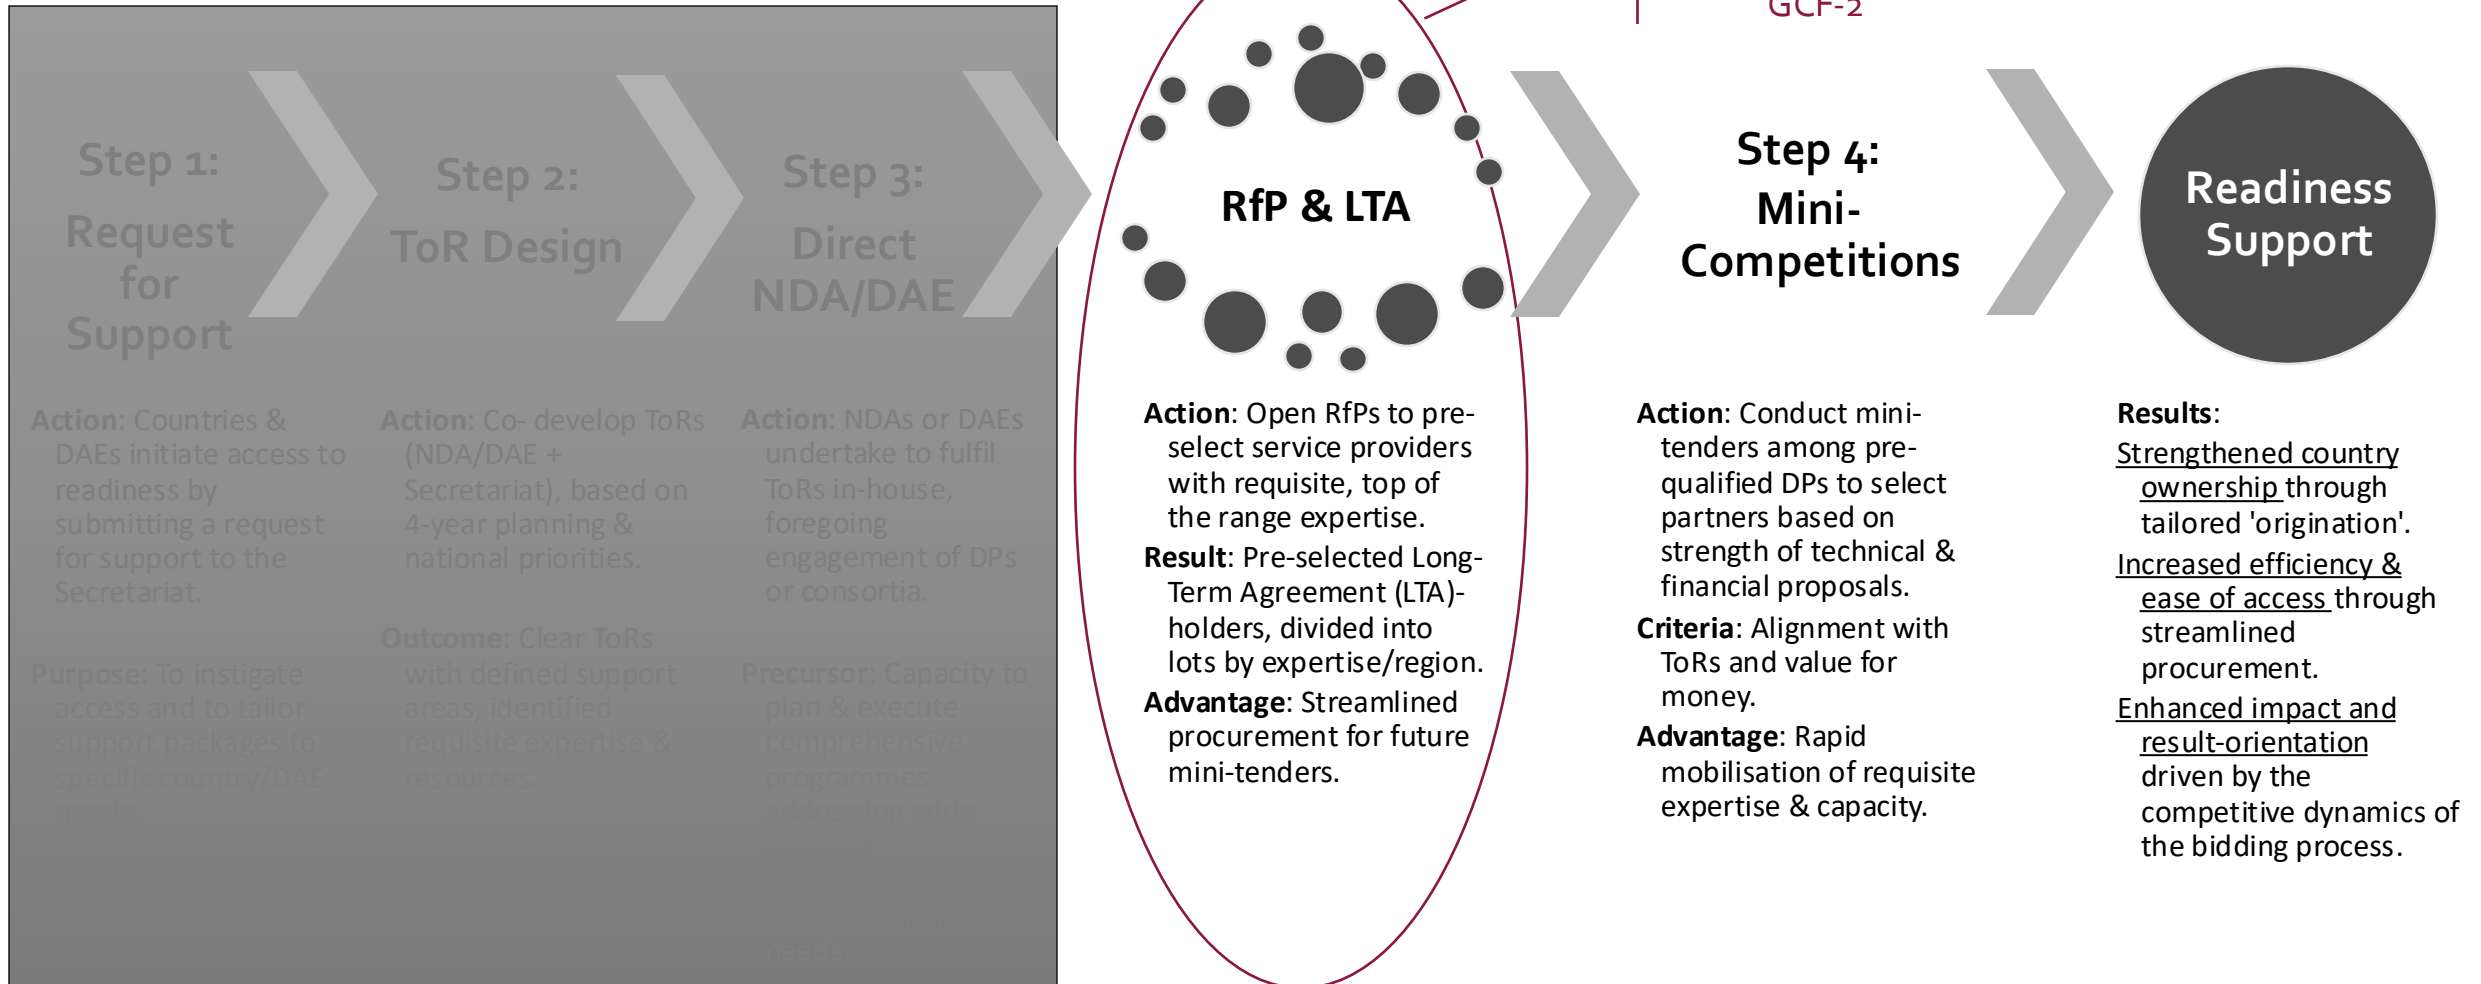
GCF-2

Step 1:
Request for Support

Action: Countries & DAEs initiate access to readiness by submitting a request for support to the Secretariat.

Purpose: To instigate access and to tailor support packages to specific country/DAE needs.

Step 2:
ToR Design

Action: Co- develop ToRs (NDA/DAE + Secretariat), based on 4-year planning & national priorities.

Outcome: Clear ToRs with defined support areas, identified requisite expertise & resources.

Step 3:
Direct NDA/DAE

Action: NDAs or DAEs undertake to fulfil ToRs in-house, foregoing engagement of DPs or consortia.

Precursor: Capacity to plan & execute comprehensive programmes addressing wide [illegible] requisite expertise needs.

RfP & LTA

Action: Open RfPs to pre-select service providers with requisite, top of the range expertise.

Result: Pre-selected Long-Term Agreement (LTA)-holders, divided into lots by expertise/region.

Advantage: Streamlined procurement for future mini-tenders.

Step 4:
Mini-Competitions

Action: Conduct mini-tenders among pre-qualified DPs to select partners based on strength of technical & financial proposals.

Criteria: Alignment with ToRs and value for money.

Advantage: Rapid mobilisation of requisite expertise & capacity.

Readiness Support

Results:

Strengthened country ownership through tailored 'origination'.

Increased efficiency & ease of access through streamlined procurement.

Enhanced impact and result-orientation driven by the competitive dynamics of the bidding process.